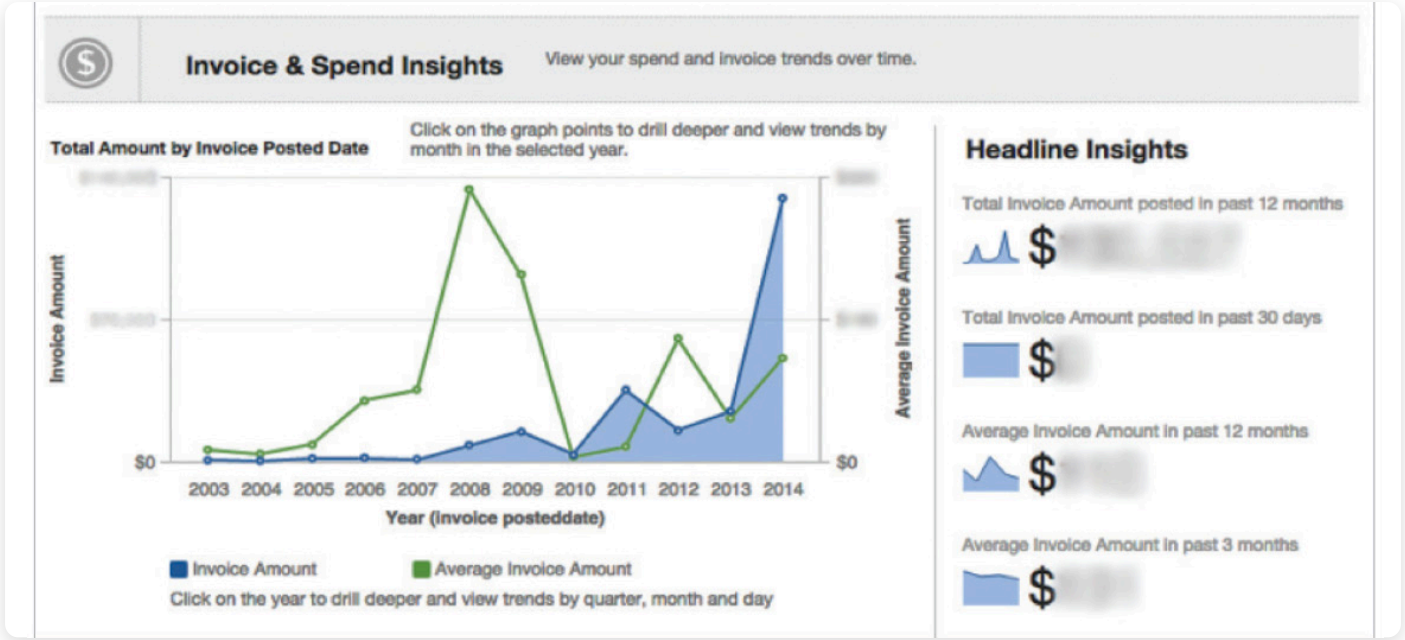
Invoice & Spend Insights

View your spend and invoice trends over time.

Total Amount by Invoice Posted Date

Click on the graph points to drill deeper and view trends by month in the selected year.

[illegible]

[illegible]

$0

Invoice Amount

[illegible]

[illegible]

$0

Average Invoice Amount

2003 2004 2005 2006 2007 2008 2009 2010 2011 2012 2013 2014

Year (invoice posteddate)

Invoice Amount

Average Invoice Amount

Click on the year to drill deeper and view trends by quarter, month and day

Headline Insights

Total Invoice Amount posted in past 12 months

$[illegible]

Total Invoice Amount posted in past 30 days

$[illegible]

Average Invoice Amount in past 12 months

$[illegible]

Average Invoice Amount in past 3 months

$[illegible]